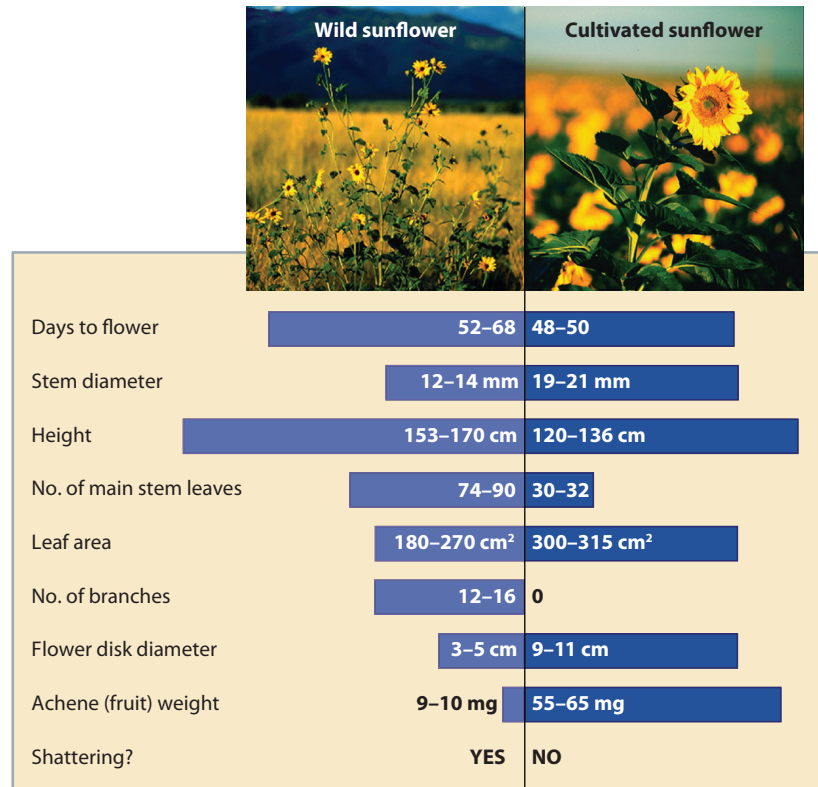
Wild sunflower

Cultivated sunflower

| | Wild sunflower | Cultivated sunflower |
|---|---|---|
| Days to flower | 52–68 | 48–50 |
| Stem diameter | 12–14 mm | 19–21 mm |
| Height | 153–170 cm | 120–136 cm |
| No. of main stem leaves | 74–90 | 30–32 |
| Leaf area | 180–270 cm$^2$ | 300–315 cm$^2$ |
| No. of branches | 12–16 | 0 |
| Flower disk diameter | 3–5 cm | 9–11 cm |
| Achene (fruit) weight | 9–10 mg | 55–65 mg |
| Shattering? | YES | NO |